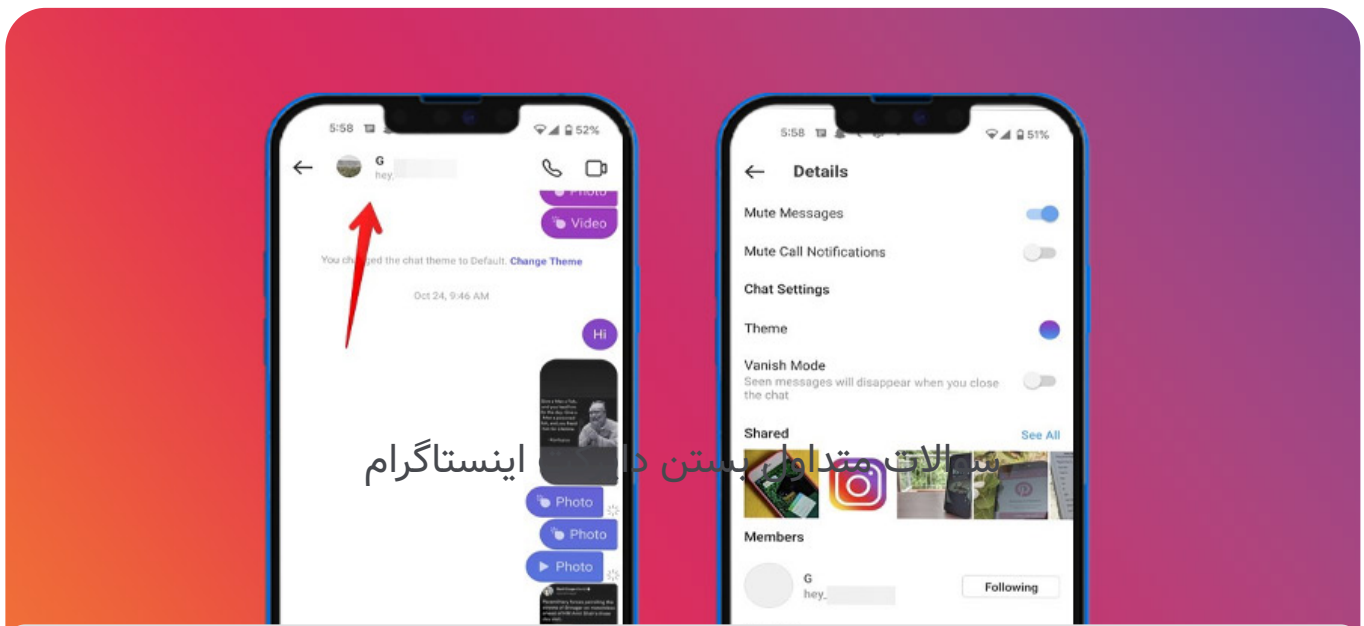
5:58 52%

G
hey_

Photo
Video

You changed the chat theme to Default. Change Theme

Oct 24, 9:46 AM

Hi

Photo
Photo
Photo

5:58 51%

Details

Mute Messages

Mute Call Notifications

Chat Settings

Theme

Vanish Mode
Seen messages will disappear when you close the chat

Shared
See All

Members

G
hey_
Following

سوالات متداول بستن دا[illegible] اینستاگرام